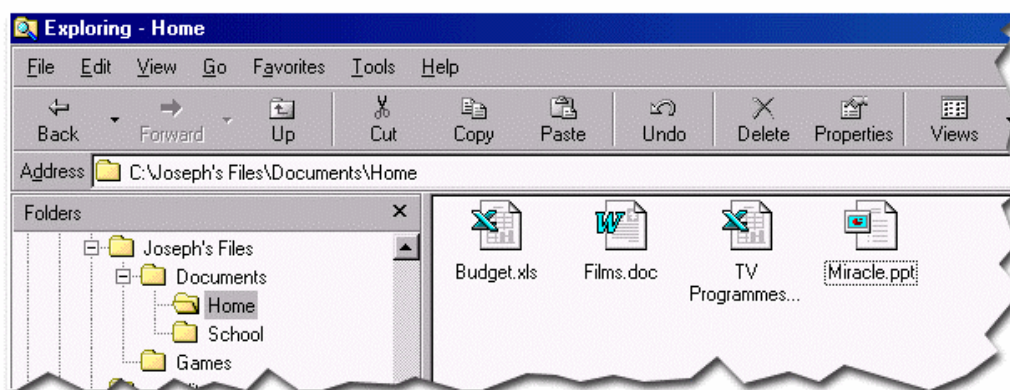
Exploring - Home

File Edit View Go Favorites Tools Help

Back Forward Up Cut Copy Paste Undo Delete Properties Views

Address C:\Joseph's Files\Documents\Home

Folders ×

Joseph's Files
Documents
Home
School
Games

Budget.xls Films.doc TV Programmes... Miracle.ppt